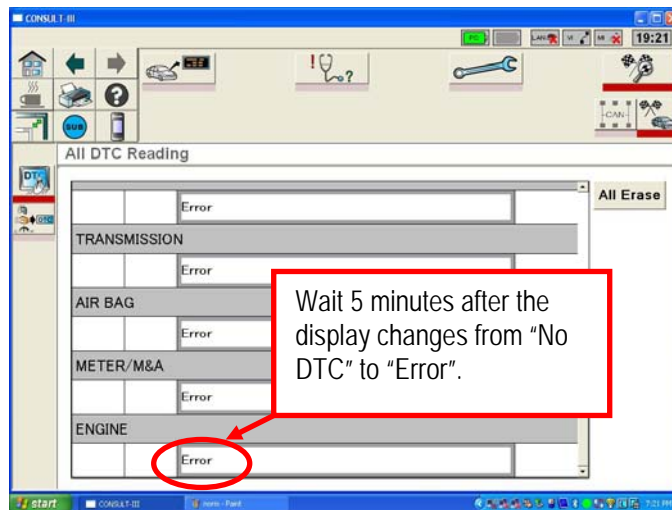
CONSULT-III

PC

LAN

VI

MI

19:21

SUB

CAN

All DTC Reading

DTC

| | | Error |
|---|---|---|
| TRANSMISSION | | |
| | | Error |
| AIR BAG | | |
| | | Error |
| METER/M&A | | |
| | | Error |
| ENGINE | | |
| | | Error |

All Erase

Wait 5 minutes after the display changes from "No DTC" to "Error".

start

CONSULT-III

nons - Paint